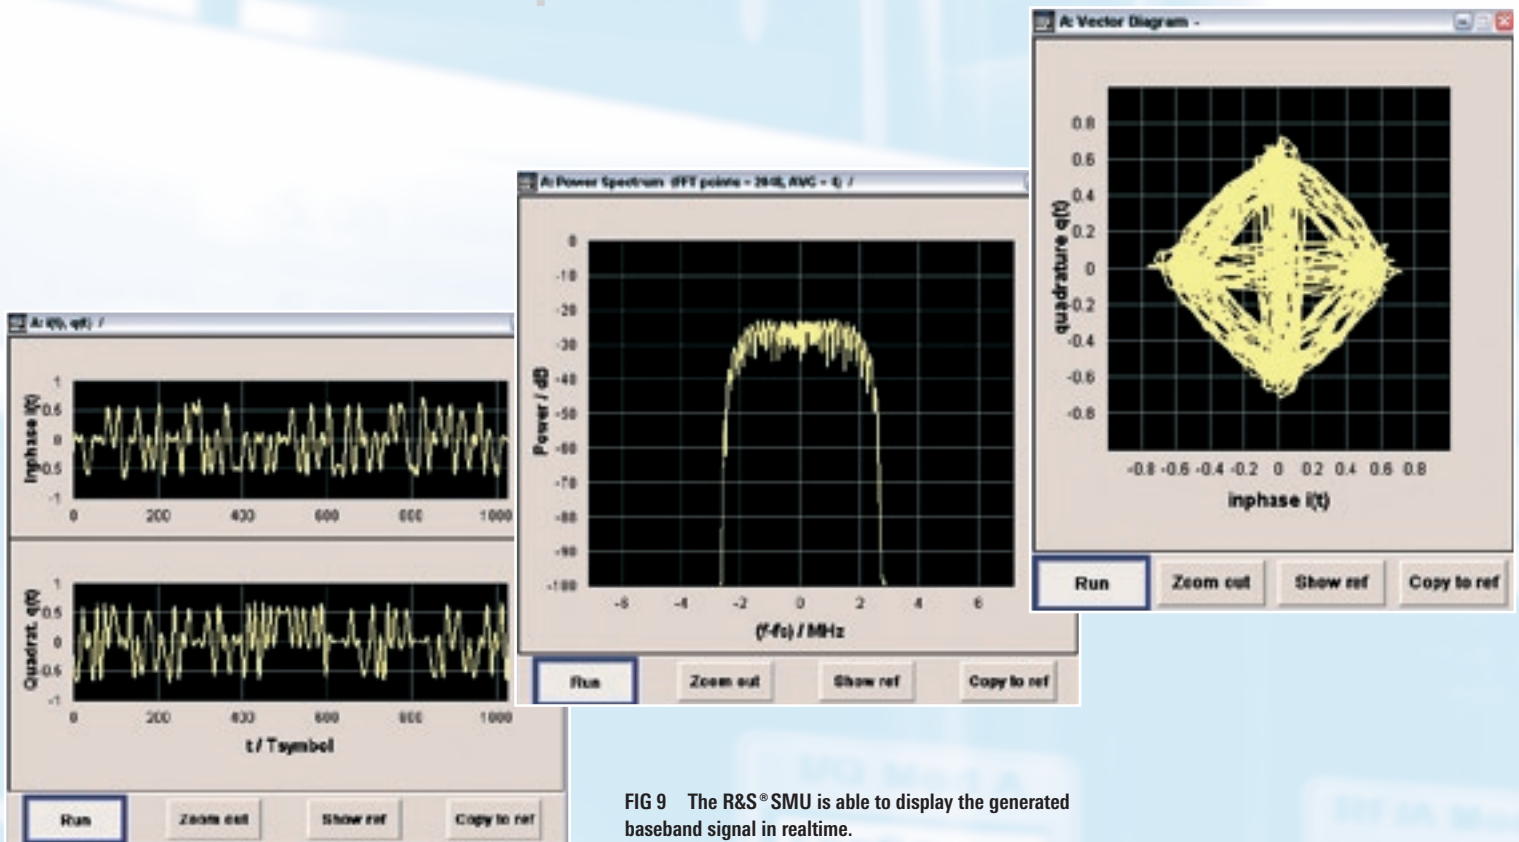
A: Vector Diagram -

0.8
0.6
0.4
0.2
0
-0.2
-0.4
-0.6
-0.8

quadrature q(t)

-0.8 -0.6 -0.4 -0.2 0 0.2 0.4 0.6 0.8

inphase i(t)

Run
Zoom out
Show ref
Copy to ref

A: Power Spectrum (FFT points = 2048, AVG = 4) /

0
-10
-20
-30
-40
-50
-60
-70
-80
-90
-100

Power / dB

-6 -4 -2 0 2 4 6

(f-fc) / MHz

Run
Zoom out
Show ref
Copy to ref

A: i(t), q(t) /

1
0.5
0
-0.5
-1

Inphase i(t)

0 200 400 600 800 1000

1
0.5
0
-0.5
-1

Quadrat. q(t)

0 200 400 600 800 1000

t / Tsymbol

Run
Zoom out
Show ref
Copy to ref

FIG 9 The R&S®SMU is able to display the generated baseband signal in realtime.